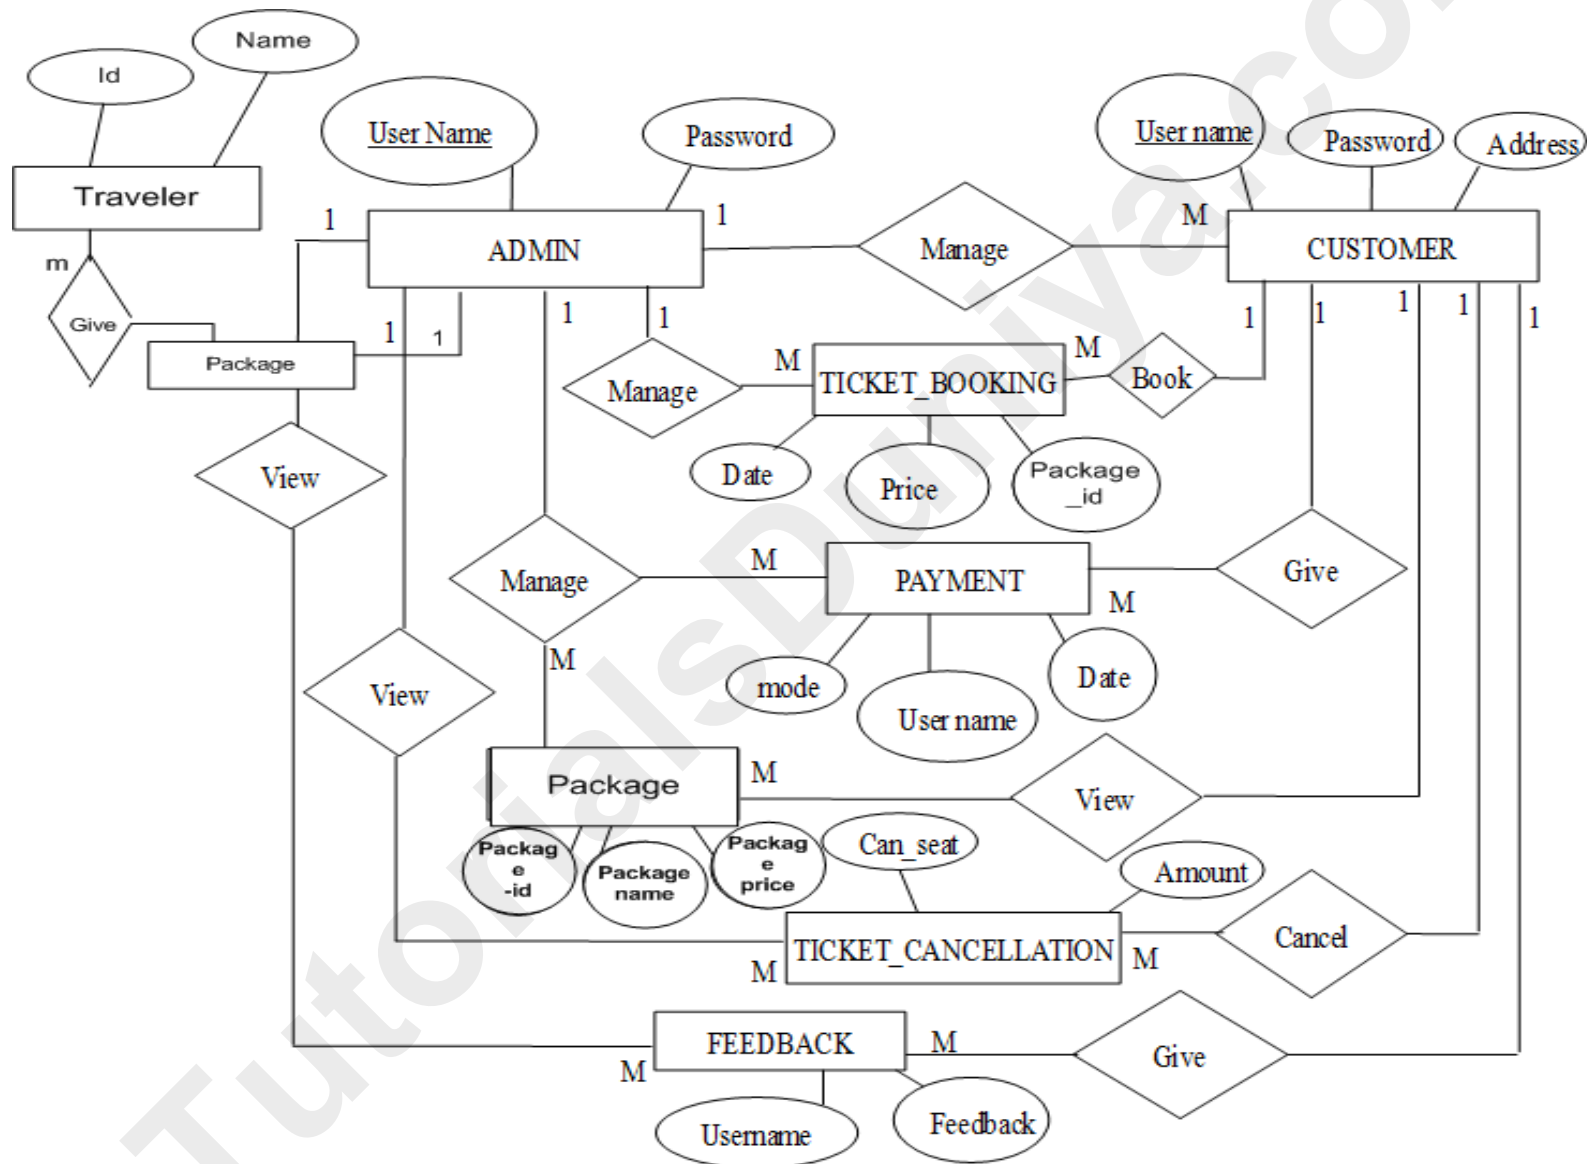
Name
Id
Traveler
m
Give
Package
User Name
Password
ADMIN
1
1
1
1
Manage
User name
Password
Address
M
CUSTOMER
1
1
1
1
1
1
1
Manage
M
TICKET_BOOKING
M
Book
Date
Price
Package_id
View
Manage
M
PAYMENT
Give
M
M
mode
User name
Date
View
Package
M
View
Package-id
Package name
Package price
Can_seat
Amount
TICKET_CANCELLATION
M
Cancel
M
FEEDBACK
M
Give
M
Username
Feedback
TutorialsDuniya.com